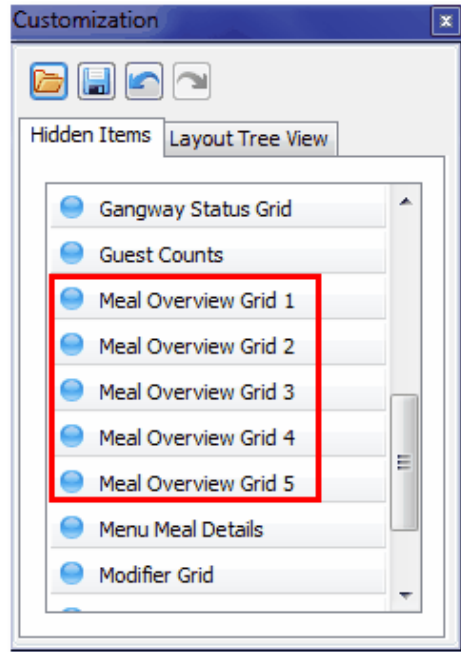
Customization

Hidden Items | Layout Tree View

Gangway Status Grid
Guest Counts
Meal Overview Grid 1
Meal Overview Grid 2
Meal Overview Grid 3
Meal Overview Grid 4
Meal Overview Grid 5
Menu Meal Details
Modifier Grid